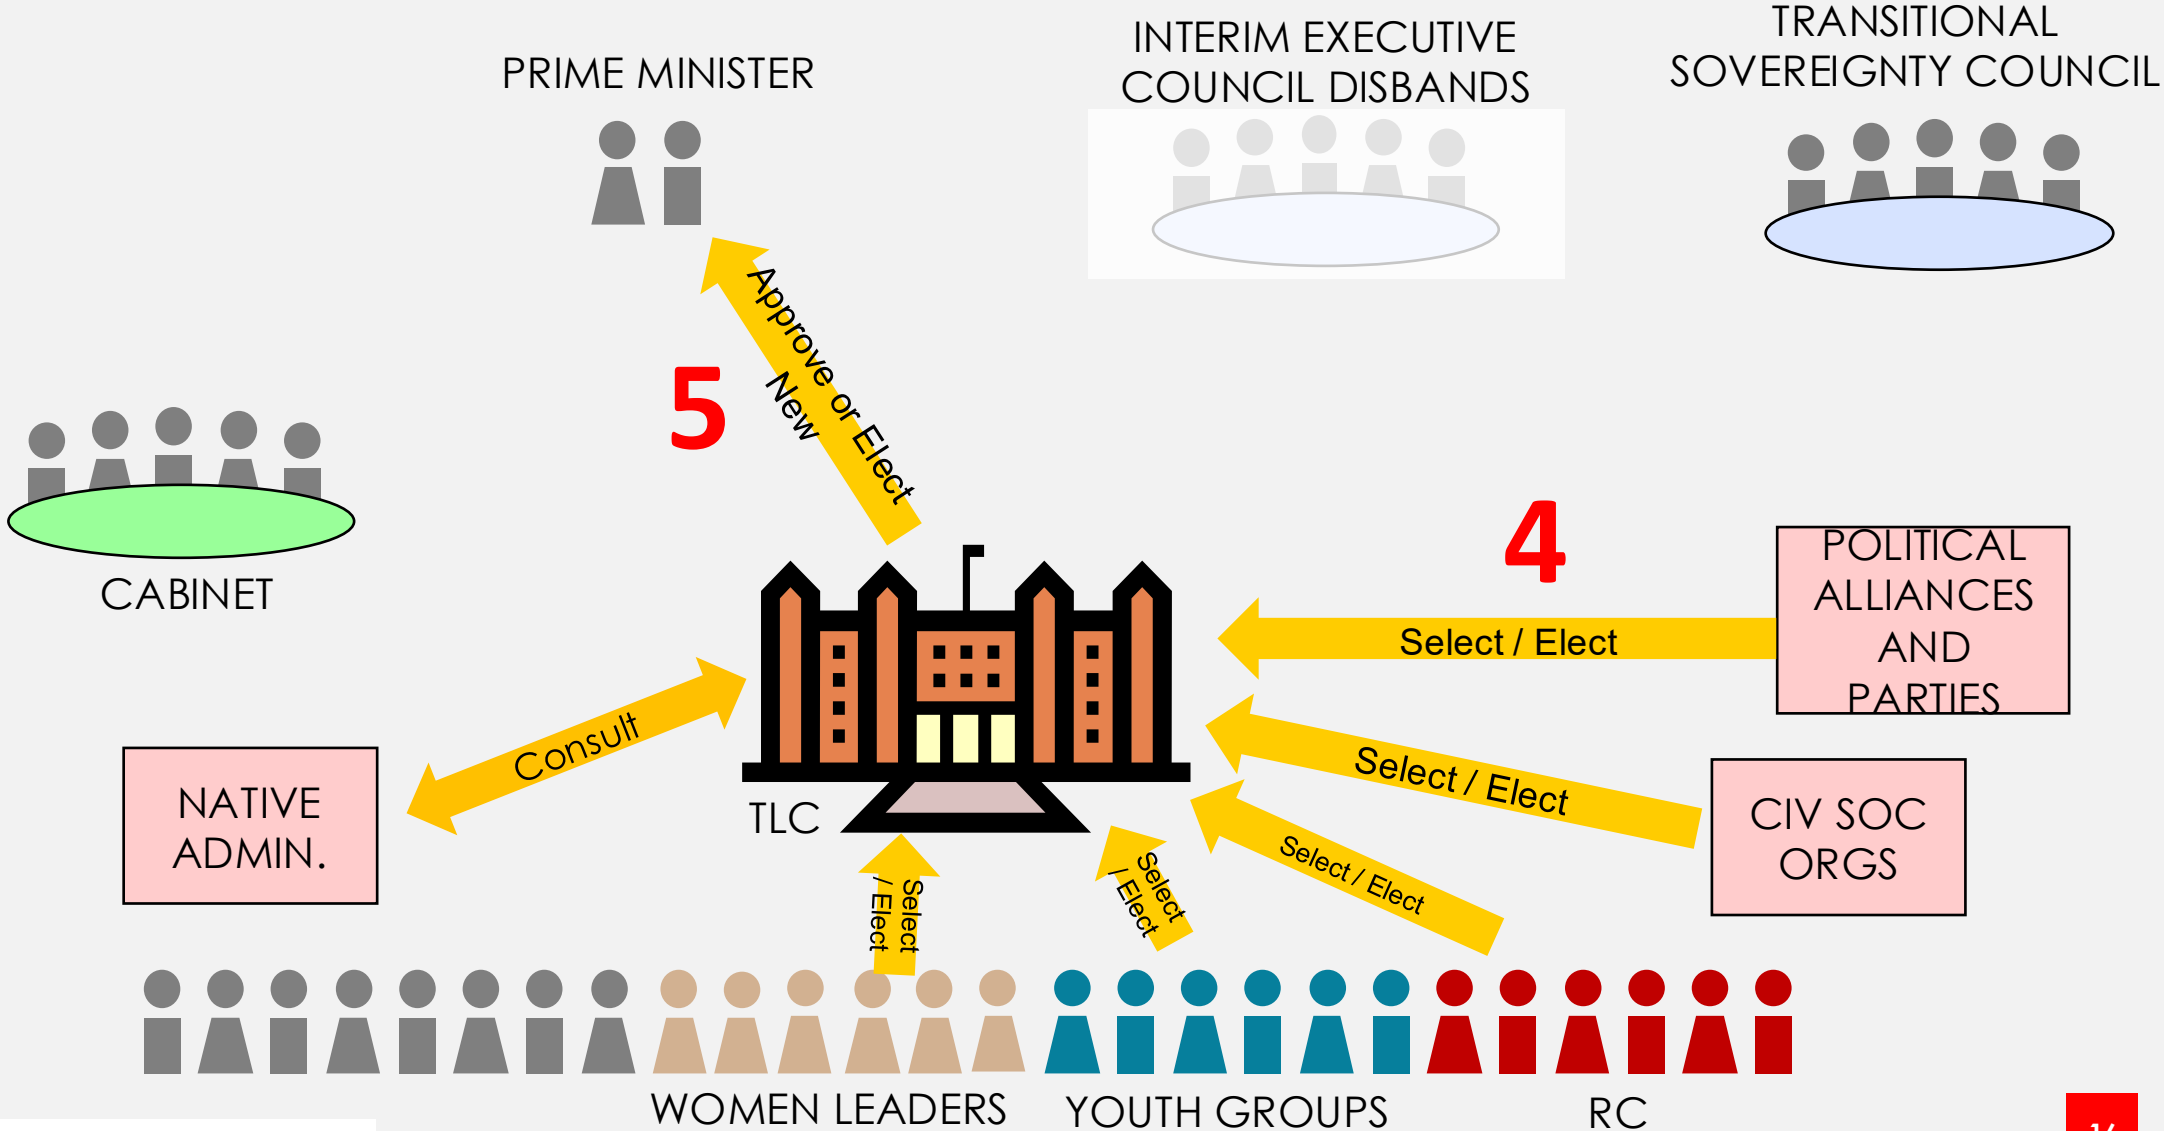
PRIME MINISTER

INTERIM EXECUTIVE COUNCIL DISBANDS

TRANSITIONAL SOVEREIGNTY COUNCIL

Approve or Elect New

5

CABINET

4

Select / Elect

POLITICAL ALLIANCES AND PARTIES

Consult

NATIVE ADMIN.

TLC

Select / Elect

CIV SOC ORGS

Select / Elect

Select / Elect

Select / Elect

WOMEN LEADERS

YOUTH GROUPS

RC

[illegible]